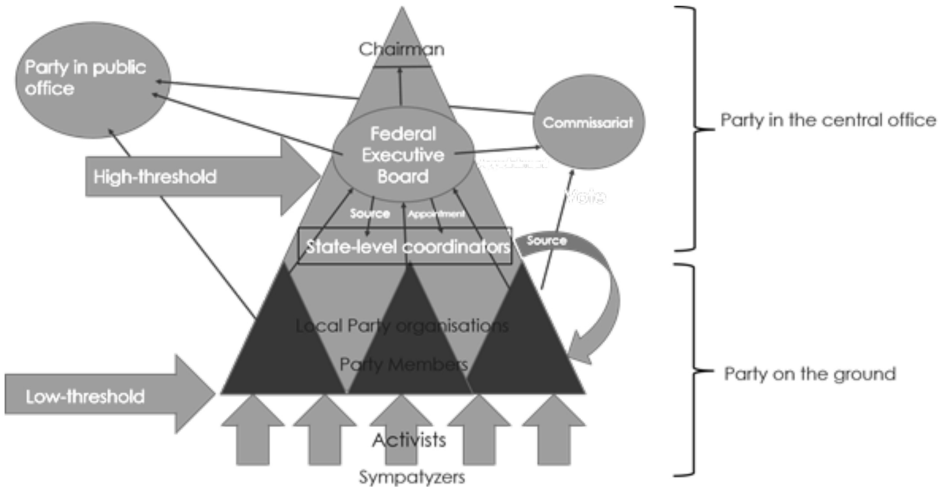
Chairman

Party in public office

Commissariat

Federal Executive Board

Party in the central office

High-threshold

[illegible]

Vote

Source

Appointment

State-level coordinators

Source

Local Party organisations

Party Members

Party on the ground

Low-threshold

Activists

Sympatyzers